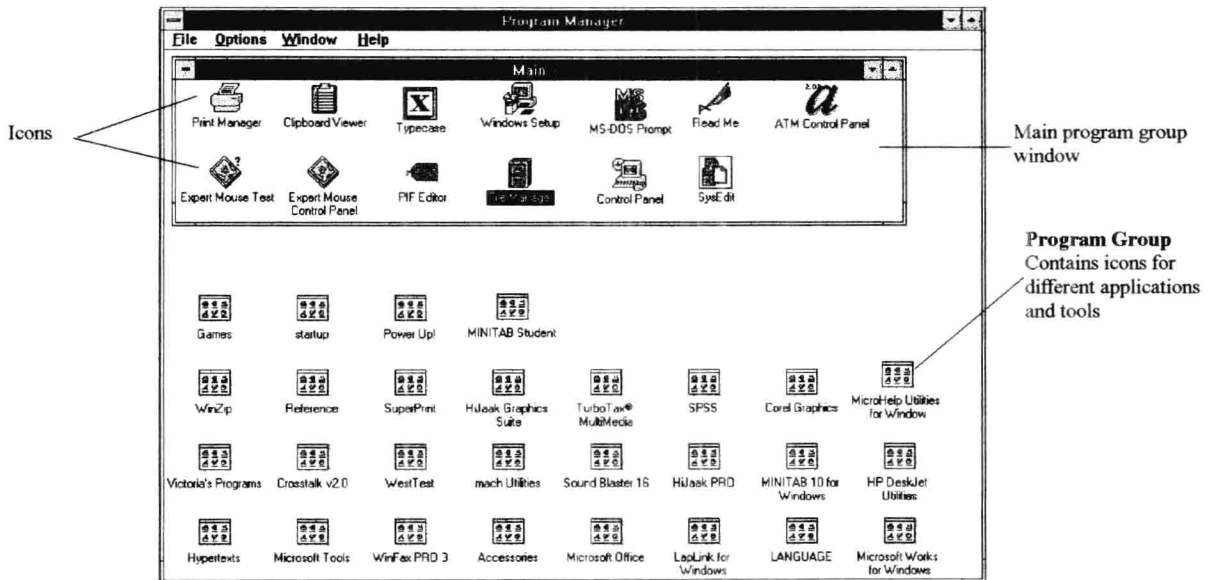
Program Manager

File Options Window Help

Main

Print Manager
Clipboard Viewer
Typecase
Windows Setup
MS-DOS Prompt
Read Me
ATM Control Panel

Expert Mouse Test
Expert Mouse Control Panel
PIF Editor
File Manager
Control Panel
SysEdit

Icons

Main program group window

Program Group
Contains icons for different applications and tools

Games
startup
Power Up!
MINITAB Student

WinZip
Reference
SuperPrint
HiJaak Graphics Suite
TurboTax® MultiMedia
SPSS
Corel Graphics
MicroHelp Utilities for Window

Victoria's Programs
Crosstalk v2.0
WestTest
mach Utilities
Sound Blaster 16
HiJaak PRO
MINITAB 10 for Windows
HP DeskJet Utilities

Hypertexts
Microsoft Tools
WinFax PRO 3
Accessories
Microsoft Office
LapLink for Windows
LANGUAGE
Microsoft Works for Windows